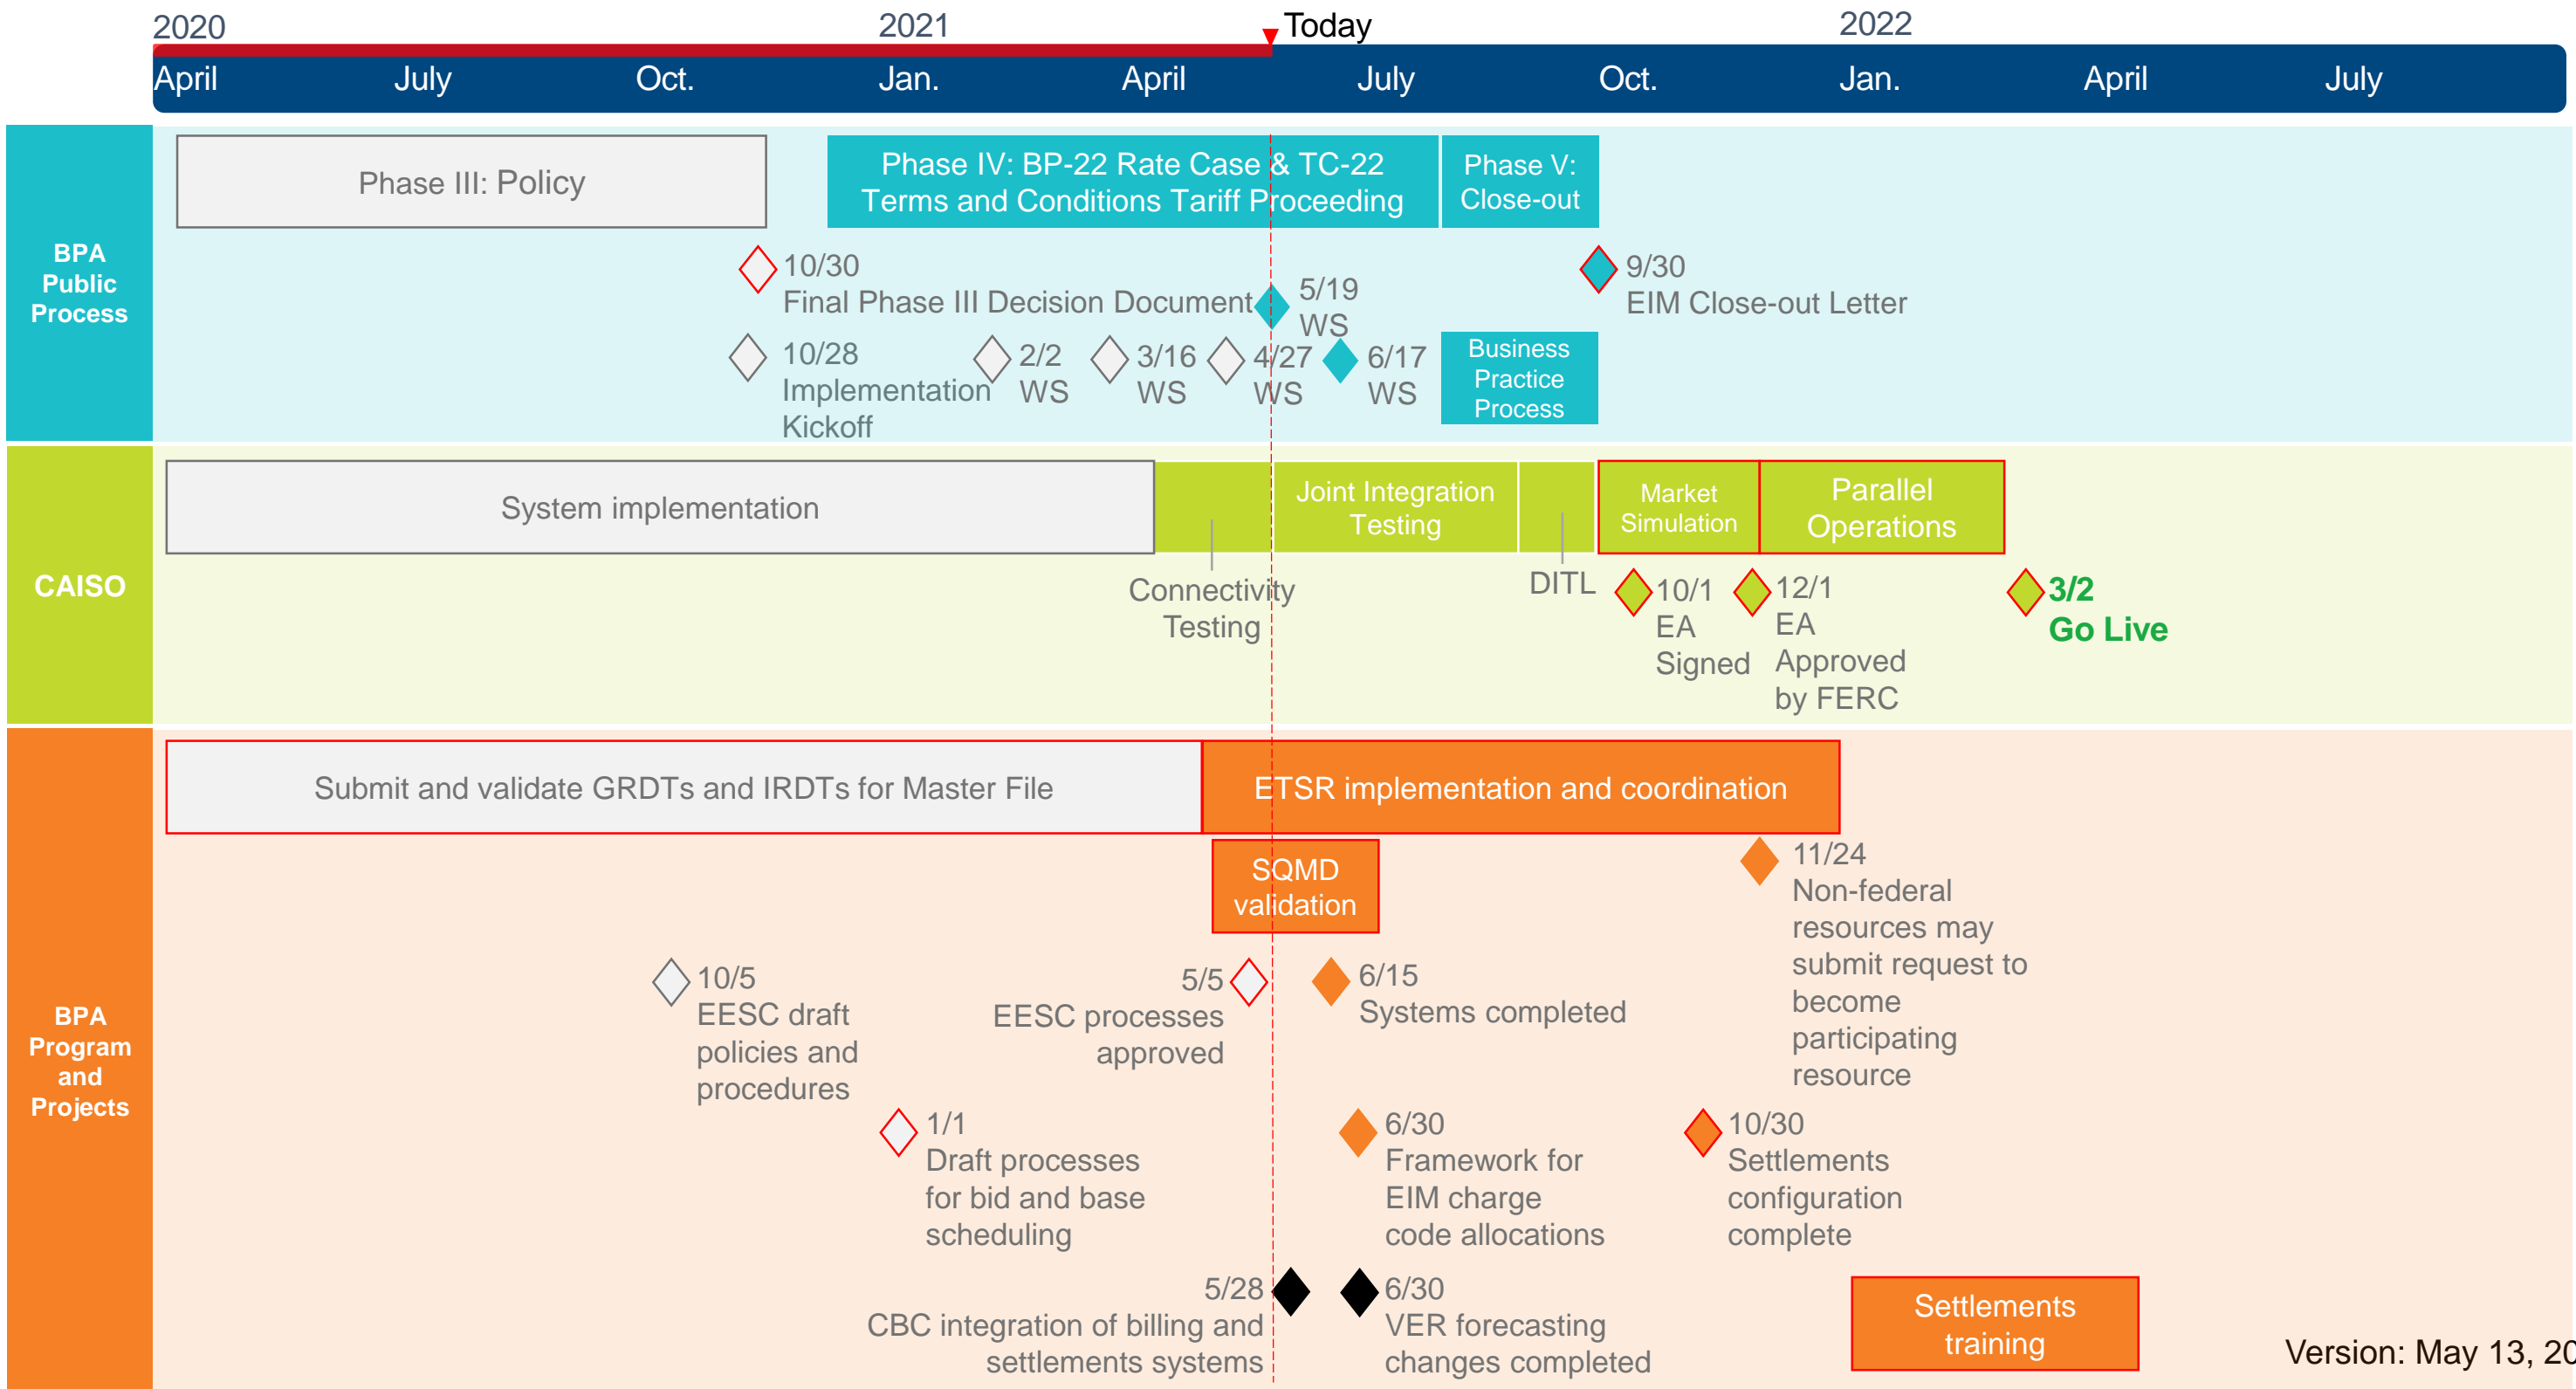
2020
2021
Today
2022
April July Oct. Jan. April July Oct. Jan. April July

BPA Public Process

Phase III: Policy

Phase IV: BP-22 Rate Case & TC-22 Terms and Conditions Tariff Proceeding

Phase V: Close-out

10/30
Final Phase III Decision Document

5/19
WS

9/30
EIM Close-out Letter

10/28
Implementation Kickoff

2/2
WS

3/16
WS

4/27
WS

6/17
WS

Business Practice Process

CAISO

System implementation

Joint Integration Testing

Market Simulation

Parallel Operations

Connectivity Testing

DITL

10/1
EA Signed

12/1
EA Approved by FERC

3/2
Go Live

BPA Program and Projects

Submit and validate GRDTs and IRDTs for Master File

ETSR implementation and coordination

SQMD validation

11/24
Non-federal resources may submit request to become participating resource

10/5
EESC draft policies and procedures

5/5
EESC processes approved

6/15
Systems completed

1/1
Draft processes for bid and base scheduling

6/30
Framework for EIM charge code allocations

10/30
Settlements configuration complete

5/28
CBC integration of billing and settlements systems

6/30
VER forecasting changes completed

Settlements training

Version: May 13, 20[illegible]